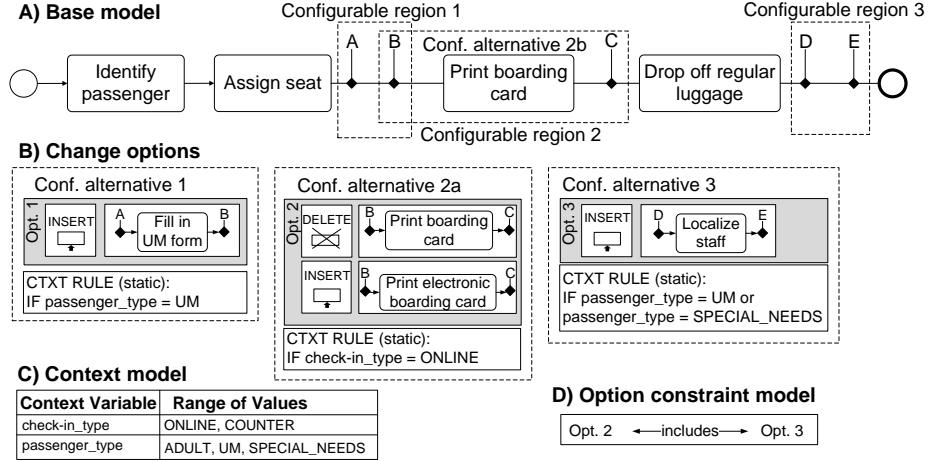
A) Base model

Configurable region 1

Configurable region 3

Identify passenger

Assign seat

A

B

Conf. alternative 2b

Print boarding card

C

Drop off regular luggage

D

E

Configurable region 2

B) Change options

Conf. alternative 1

Opt. 1

INSERT

A

Fill in UM form

B

CTXT RULE (static):
IF passenger_type = UM

Conf. alternative 2a

Opt. 2

DELETE

B

Print boarding card

C

INSERT

B

Print electronic boarding card

C

CTXT RULE (static):
IF check-in_type = ONLINE

Conf. alternative 3

Opt. 3

INSERT

D

Localize staff

E

CTXT RULE (static):
IF passenger_type = UM or
passenger_type = SPECIAL_NEEDS

C) Context model

| Context Variable | Range of Values |
|---|---|
| check-in_type | ONLINE, COUNTER |
| passenger_type | ADULT, UM, SPECIAL_NEEDS |

D) Option constraint model

Opt. 2 includes Opt. 3